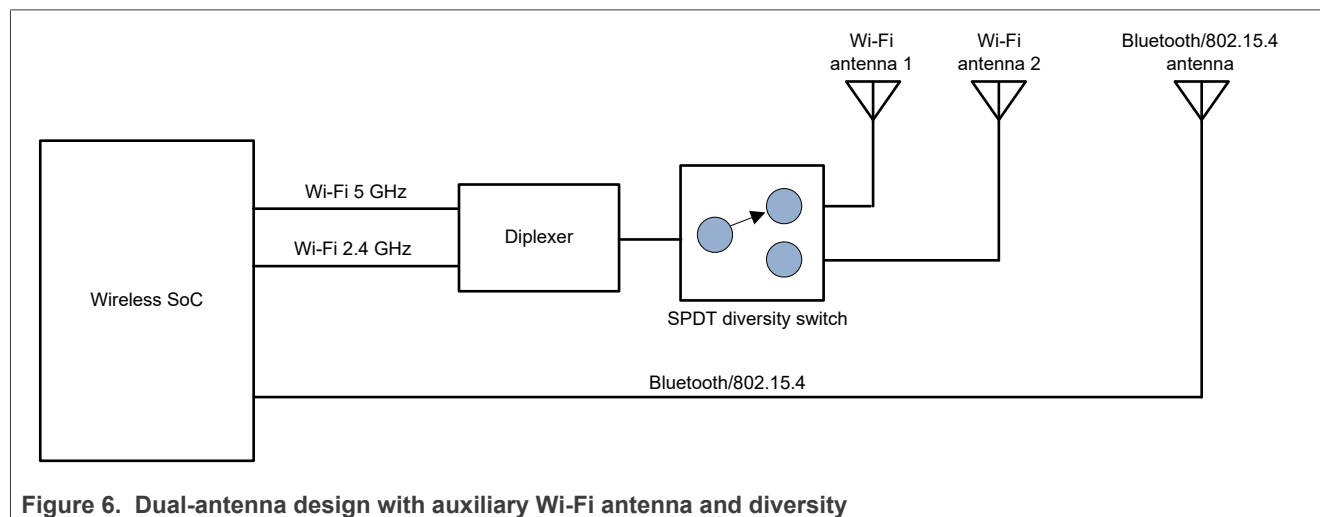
Wi-Fi antenna 1

Wi-Fi antenna 2

Bluetooth/802.15.4 antenna

Wireless SoC

Wi-Fi 5 GHz

Wi-Fi 2.4 GHz

Diplexer

SPDT diversity switch

Bluetooth/802.15.4

Figure 6. Dual-antenna design with auxiliary Wi-Fi antenna and diversity